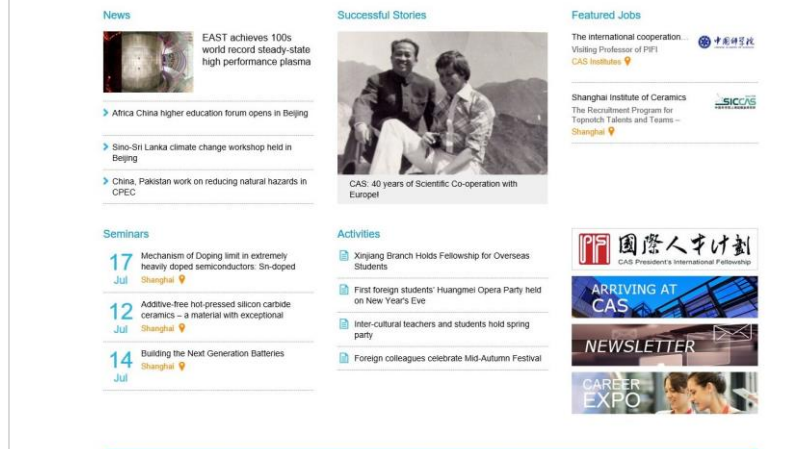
News

EAST achieves 100s world record steady-state high performance plasma

Africa China higher education forum opens in Beijing

Sino-Sri Lanka climate change workshop held in Beijing

China, Pakistan work on reducing natural hazards in CPEC

Successful Stories

CAS: 40 years of Scientific Co-operation with Europe!

Featured Jobs

The international cooperation...
Visiting Professor of PIFI
CAS Institutes

中国科学院

Shanghai Institute of Ceramics
The Recruitment Program for Topnotch Talents and Teams –
Shanghai

SICCAS

Seminars

17 Jul
Mechanism of Doping limit in extremely heavily doped semiconductors: Sn-doped
Shanghai

12 Jul
Additive-free hot-pressed silicon carbide ceramics – a material with exceptional
Shanghai

14 Jul
Building the Next Generation Batteries
Shanghai

Activities

Xinjiang Branch Holds Fellowship for Overseas Students

First foreign students' Huangmei Opera Party held on New Year's Eve

Inter-cultural teachers and students hold spring party

Foreign colleagues celebrate Mid-Autumn Festival

PIFI 国際人才计划
CAS President's International Fellowship

ARRIVING AT CAS

NEWSLETTER

CAREER EXPO